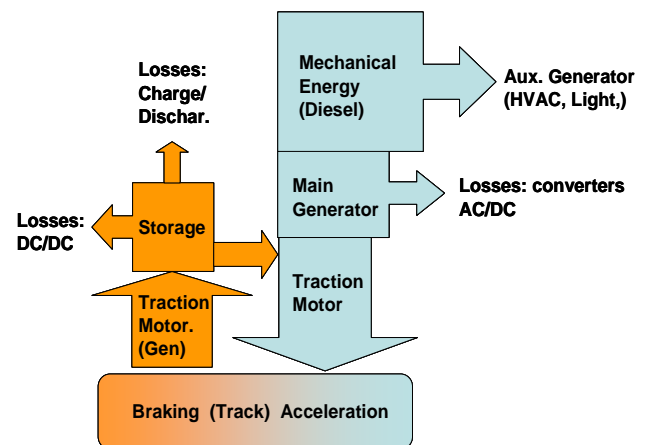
Losses: Charge/ Dischar.

Mechanical Energy (Diesel)

Aux. Generator (HVAC, Light,)

Main Generator

Losses: converters AC/DC

Losses: DC/DC

Storage

Traction Motor

Traction Motor. (Gen)

Braking (Track) Acceleration